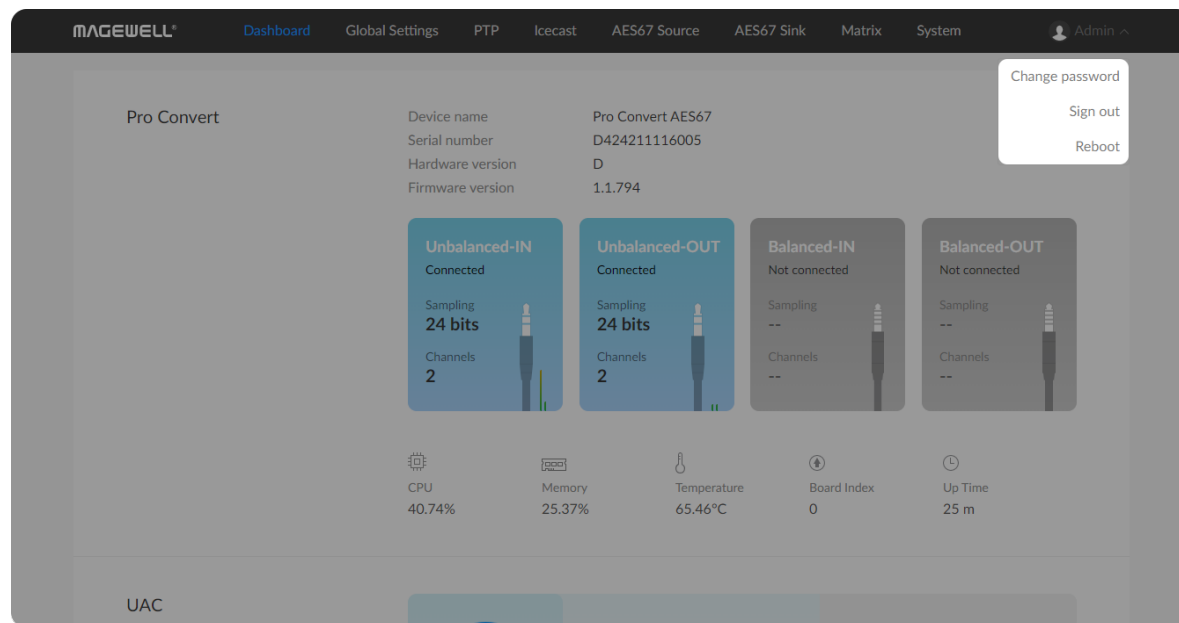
MAGEWELL® Dashboard Global Settings PTP Icecast AES67 Source AES67 Sink Matrix System Admin

Change password
Sign out
Reboot

Pro Convert

Device name Pro Convert AES67
Serial number D424211116005
Hardware version D
Firmware version 1.1.794

Unbalanced-IN
Connected
Sampling
24 bits
Channels
2

Unbalanced-OUT
Connected
Sampling
24 bits
Channels
2

Balanced-IN
Not connected
Sampling
--
Channels
--

Balanced-OUT
Not connected
Sampling
--
Channels
--

CPU
40.74%

Memory
25.37%

Temperature
65.46°C

Board Index
0

Up Time
25 m

UAC